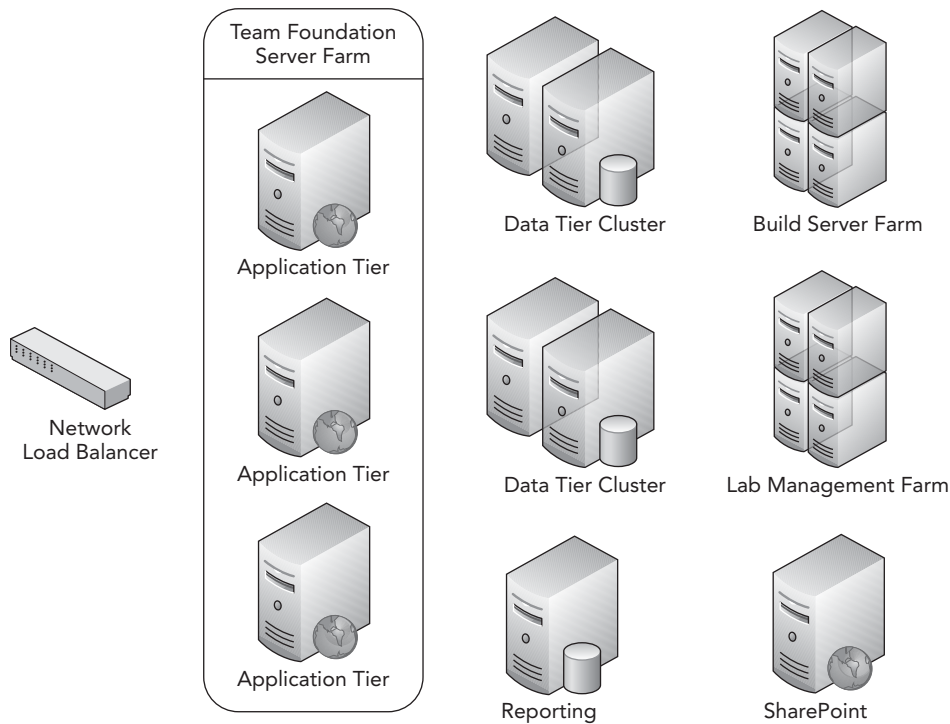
Team Foundation Server Farm

Application Tier

Application Tier

Application Tier

Network Load Balancer

Data Tier Cluster

Build Server Farm

Data Tier Cluster

Lab Management Farm

Reporting

SharePoint